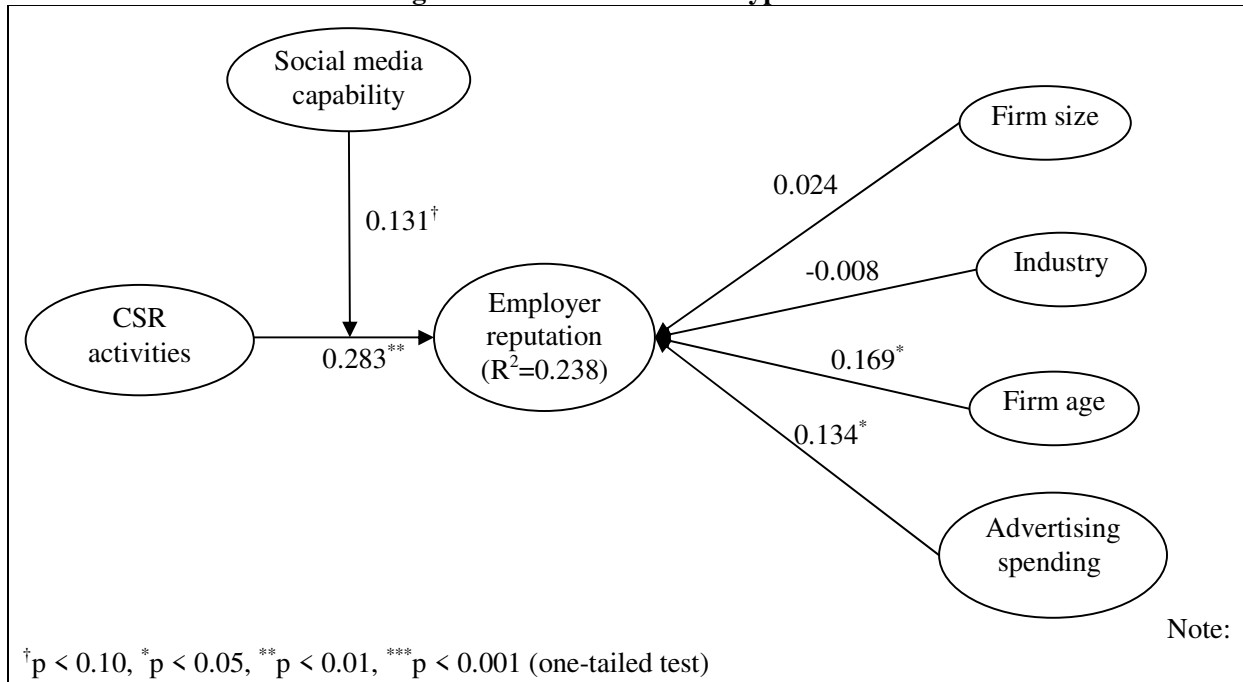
Social media capability

$0.131^{\dagger}$

CSR activities

$0.283^{**}$

Employer reputation ($R^2$=0.238)

Firm size

0.024

Industry

-0.008

$0.169^{*}$

Firm age

$0.134^{*}$

Advertising spending

Note:

$^{\dagger}$p < 0.10, $^{*}$p < 0.05, $^{**}$p < 0.01, $^{***}$p < 0.001 (one-tailed test)